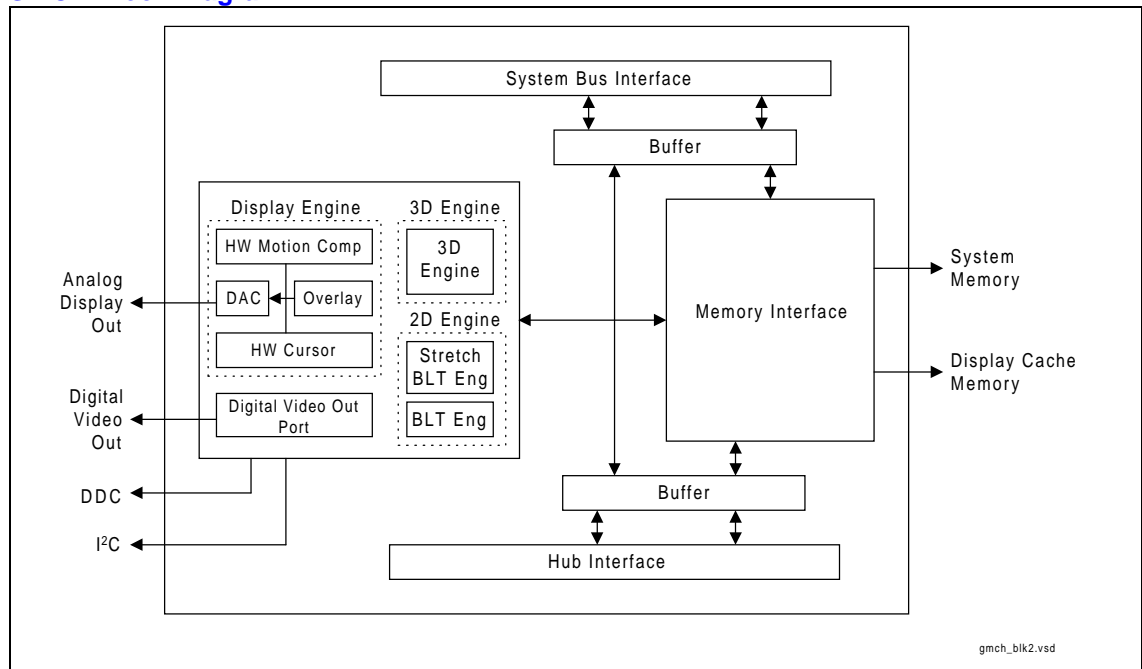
System Bus Interface

Buffer

Display Engine

HW Motion Comp

DAC

Overlay

HW Cursor

3D Engine

3D Engine

2D Engine

Stretch BLT Eng

BLT Eng

Memory Interface

System Memory

Display Cache Memory

Analog Display Out

Digital Video Out

Digital Video Out Port

DDC

I$^2$C

Buffer

Hub Interface

gmch_blk2.vsd